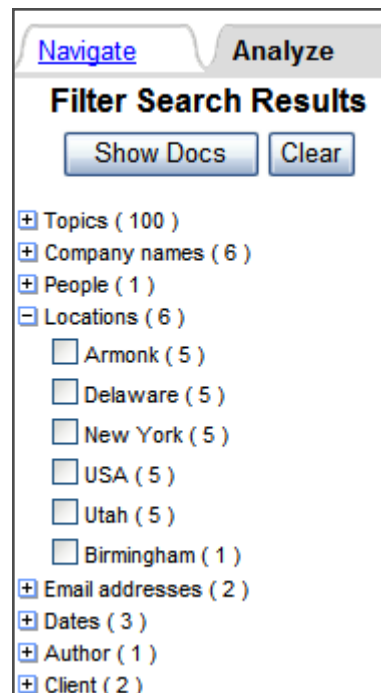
Navigate
Analyze

Filter Search Results

Show Docs
Clear

Topics ( 100 )
Company names ( 6 )
People ( 1 )
Locations ( 6 )
Armonk ( 5 )
Delaware ( 5 )
New York ( 5 )
USA ( 5 )
Utah ( 5 )
Birmingham ( 1 )
Email addresses ( 2 )
Dates ( 3 )
Author ( 1 )
Client ( 2 )